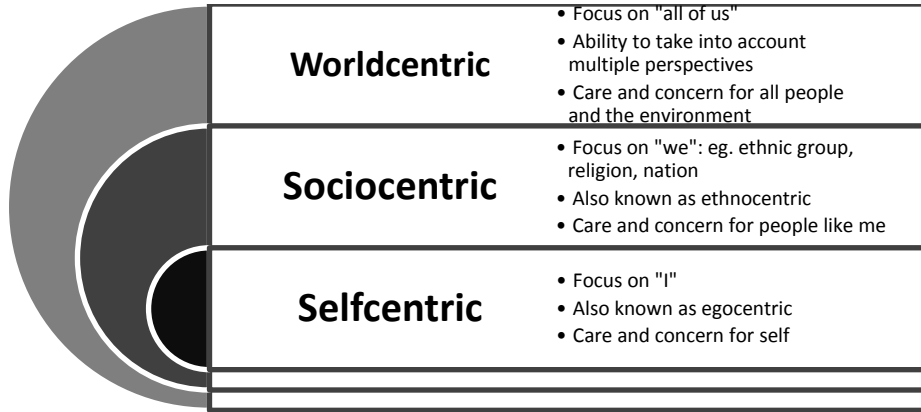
Worldcentric

• Focus on "all of us"
• Ability to take into account multiple perspectives
• Care and concern for all people and the environment

Sociocentric

• Focus on "we": eg. ethnic group, religion, nation
• Also known as ethnocentric
• Care and concern for people like me

Selfcentric

• Focus on "I"
• Also known as egocentric
• Care and concern for self